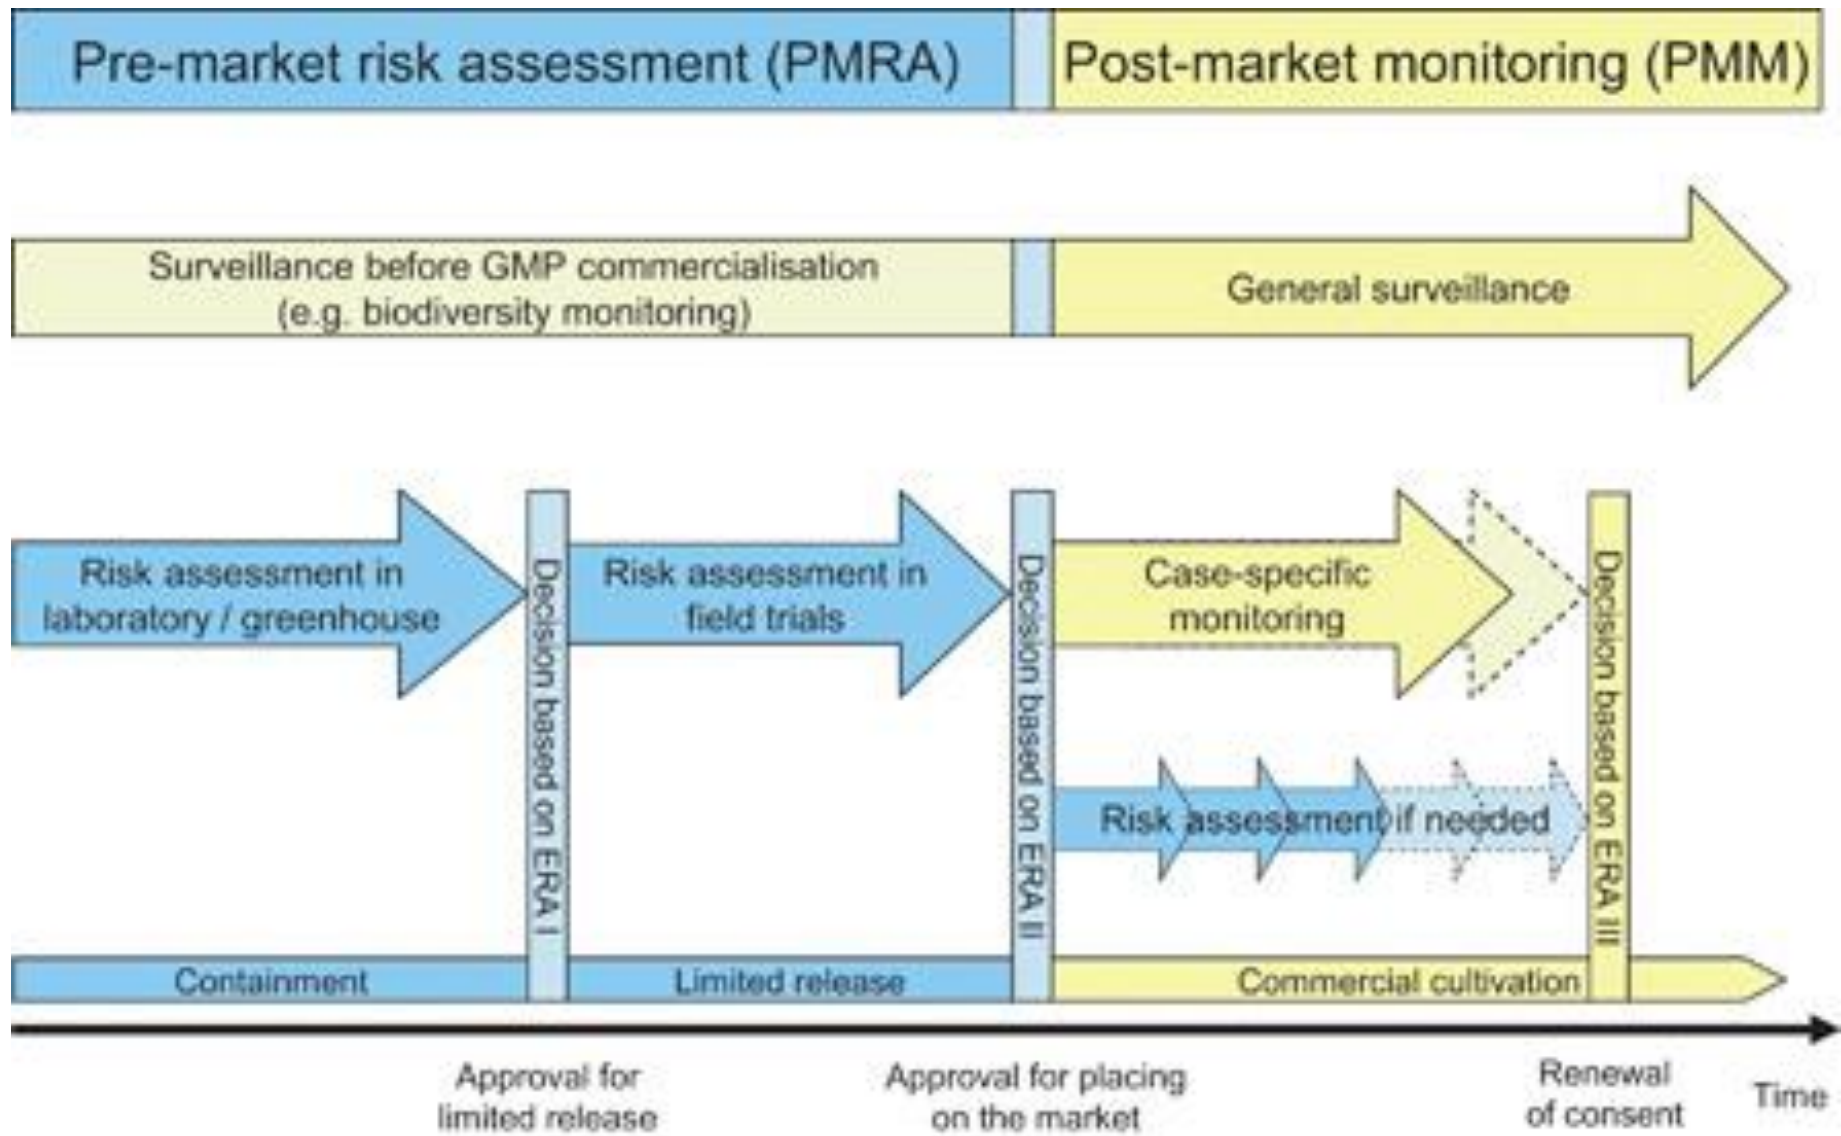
Pre-market risk assessment (PMRA)

Post-market monitoring (PMM)

Surveillance before GMP commercialisation (e.g. biodiversity monitoring)

General surveillance

Risk assessment in laboratory / greenhouse

Decision based on ERA I

Risk assessment in field trials

Decision based on ERA II

Case-specific monitoring

Decision based on ERA III

Risk assessment if needed

Containment

Limited release

Commercial cultivation

Approval for limited release

Approval for placing on the market

Renewal of consent

Time